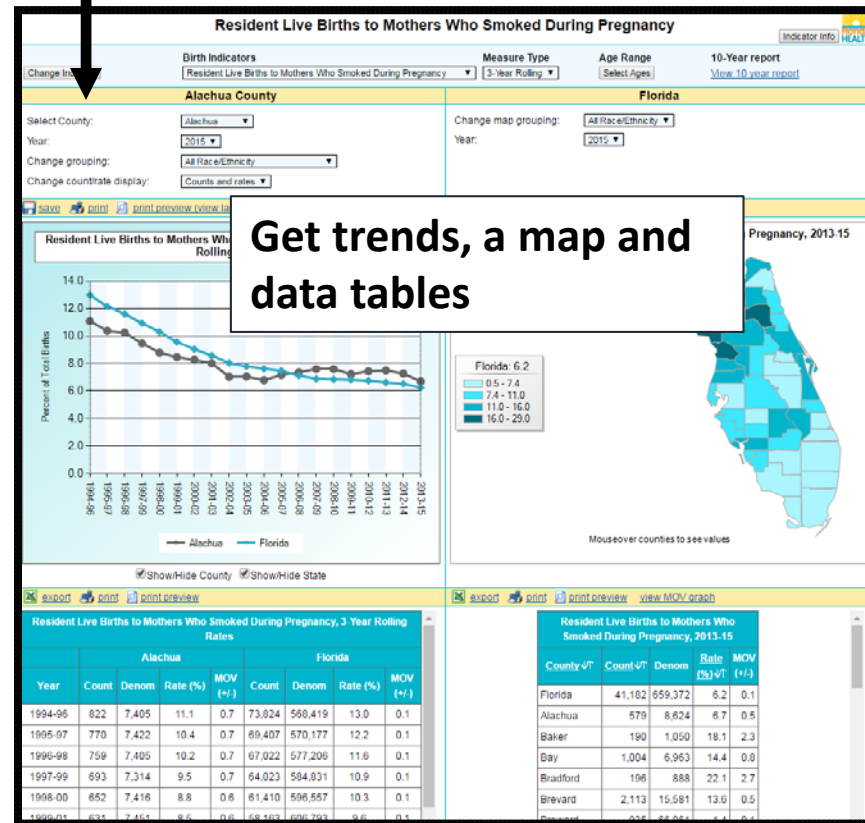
Resident Live Births to Mothers Who Smoked During Pregnancy

Indicator Info

Change Ind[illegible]

Birth Indicators
Resident Live Births to Mothers Who Smoked During Pregnancy ▼

Measure Type
3-Year Rolling ▼

Age Range
Select Ages

10-Year report
View 10 year report

Alachua County

Select County: Alachua ▼
Year: 2015 ▼
Change grouping: All Race/Ethnicity ▼
Change count/rate display: Counts and rates ▼

save print print preview (view la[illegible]

Resident Live Births to Mothers Wh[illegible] Rolling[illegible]

Percent of Total Births

14.0
12.0
10.0
8.0
6.0
4.0
2.0
0.0

1994-96 1995-97 1996-98 1997-99 1998-00 1999-01 2001-03 2002-04 2003-05 2004-06 2005-07 2006-08 2007-09 2008-10 2009-11 2010-12 2011-13 2012-14 2013-15

Alachua Florida

Show/Hide County Show/Hide State

Florida

Change map grouping: All Race/Ethnicity ▼
Year: 2015 ▼

Pregnancy, 2013-15

Florida: 6.2
0.5 - 7.4
7.4 - 11.0
11.0 - 16.0
16.0 - 29.0

Mouseover counties to see values

Get trends, a map and data tables

export print print preview

Resident Live Births to Mothers Who Smoked During Pregnancy, 3-Year Rolling Rates

| Year | Alachua Count | Denom | Rate (%) | MOV (+/-) | Florida Count | Denom | Rate (%) | MOV (+/-) |
|---|---|---|---|---|---|---|---|---|
| 1994-96 | 822 | 7,405 | 11.1 | 0.7 | 73,824 | 568,419 | 13.0 | 0.1 |
| 1995-97 | 770 | 7,422 | 10.4 | 0.7 | 69,407 | 570,177 | 12.2 | 0.1 |
| 1996-98 | 759 | 7,405 | 10.2 | 0.7 | 67,022 | 577,206 | 11.6 | 0.1 |
| 1997-99 | 693 | 7,314 | 9.5 | 0.7 | 64,023 | 584,831 | 10.9 | 0.1 |
| 1998-00 | 652 | 7,416 | 8.8 | 0.6 | 61,410 | 596,557 | 10.3 | 0.1 |

export print print preview view MOV graph

Resident Live Births to Mothers Who Smoked During Pregnancy, 2013-15

| County | Count | Denom | Rate (%) | MOV (+/-) |
|---|---|---|---|---|
| Florida | 41,182 | 659,372 | 6.2 | 0.1 |
| Alachua | 579 | 8,624 | 6.7 | 0.5 |
| Baker | 190 | 1,050 | 18.1 | 2.3 |
| Bay | 1,004 | 6,963 | 14.4 | 0.8 |
| Bradford | 196 | 888 | 22.1 | 2.7 |
| Brevard | 2,113 | 15,581 | 13.6 | 0.5 |